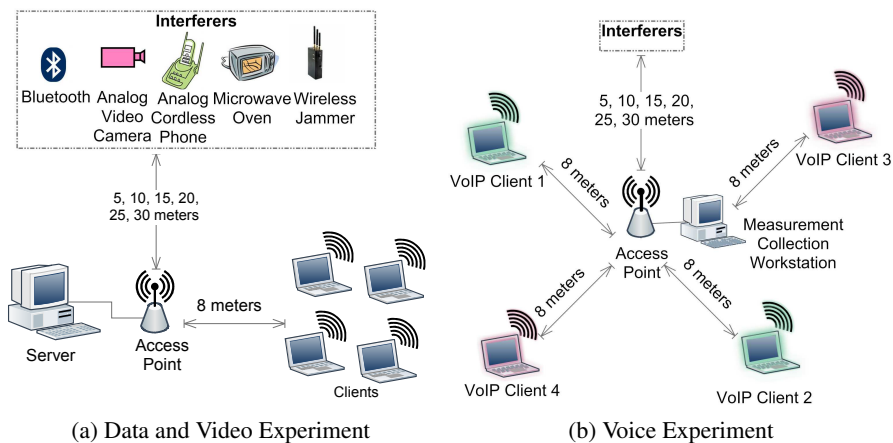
Interferers

Bluetooth

Analog Video Camera

Analog Cordless Phone

Microwave Oven

Wireless Jammer

5, 10, 15, 20, 25, 30 meters

Server

Access Point

8 meters

Clients

(a) Data and Video Experiment

Interferers

5, 10, 15, 20, 25, 30 meters

VoIP Client 1

8 meters

Access Point

8 meters

VoIP Client 3

Measurement Collection Workstation

8 meters

8 meters

VoIP Client 4

VoIP Client 2

(b) Voice Experiment